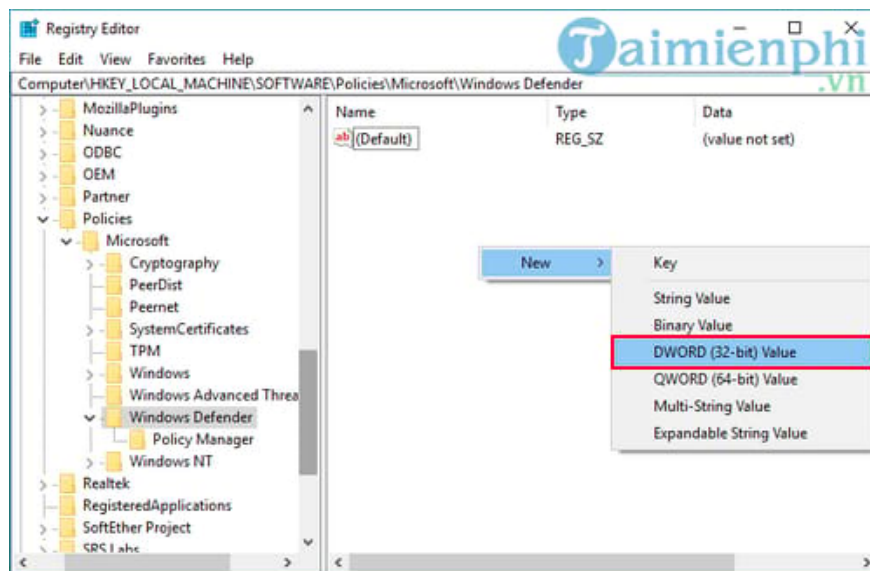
Registry Editor

Taimienphi .vn

File Edit View Favorites Help

Computer\HKEY_LOCAL_MACHINE\SOFTWARE\Policies\Microsoft\Windows Defender

MozillaPlugins
Nuance
ODBC
OEM
Partner
Policies
Microsoft
Cryptography
PeerDist
Peernet
SystemCertificates
TPM
Windows
Windows Advanced Threa
Windows Defender
Policy Manager
Windows NT
Realtek
RegisteredApplications
SoftEther Project
SRS Labs

| Name | Type | Data |
|---|---|---|
| ab (Default) | REG_SZ | (value not set) |

New >

Key
String Value
Binary Value
DWORD (32-bit) Value
QWORD (64-bit) Value
Multi-String Value
Expandable String Value